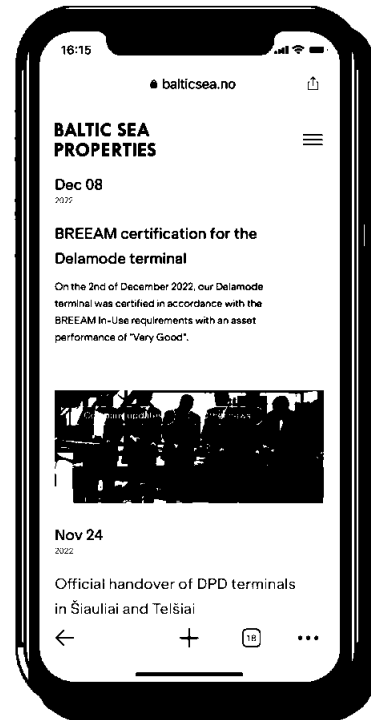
16:15

balticsea.no

BALTIC SEA PROPERTIES

Dec 08
2022

BREEAM certification for the Delamode terminal

On the 2nd of December 2022, our Delamode terminal was certified in accordance with the BREEAM In-Use requirements with an asset performance of "Very Good".

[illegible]

Nov 24
2022

Official handover of DPD terminals in Šiauliai and Telšiai

18